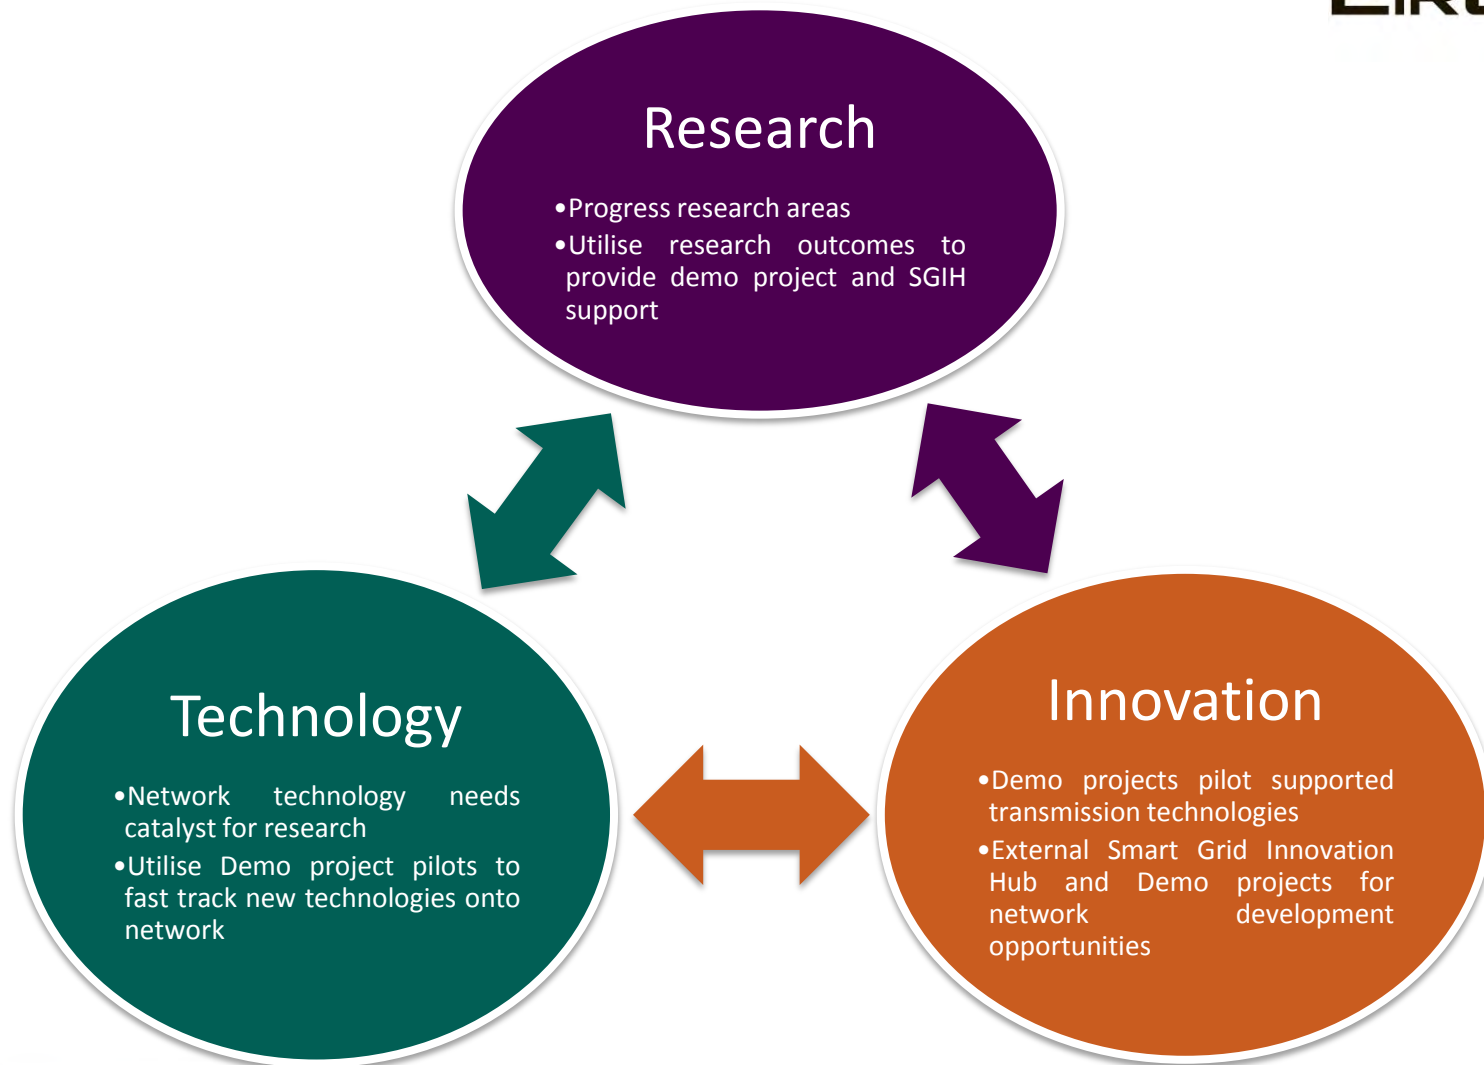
Research

•Progress research areas
•Utilise research outcomes to provide demo project and SGIH support

Technology

•Network technology needs catalyst for research
•Utilise Demo project pilots to fast track new technologies onto network

Innovation

•Demo projects pilot supported transmission technologies
•External Smart Grid Innovation Hub and Demo projects for network development opportunities